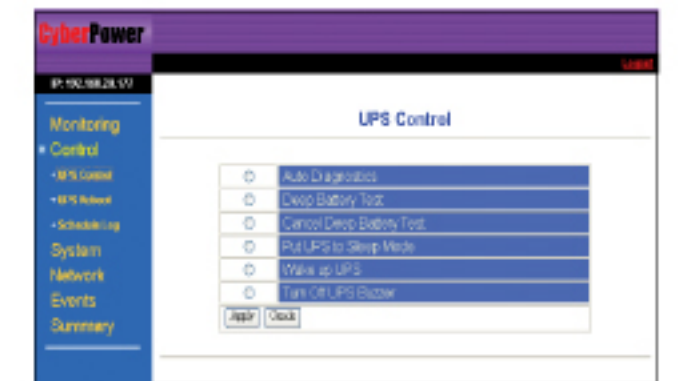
CyberPower

Logout

IP: 192.168.20.177

Monitoring
• Control
• UPS Control
• UPS Reboot
• Schedule Log
System
Network
Events
Summary

UPS Control

| | |
|---|---|
| ○ | Auto Diagnostics |
| ○ | Deep Battery Test |
| ○ | Cancel Deep Battery Test |
| ○ | Put UPS to Sleep Mode |
| ○ | Wake up UPS |
| ○ | Turn Off UPS Buzzer |

Apply Check